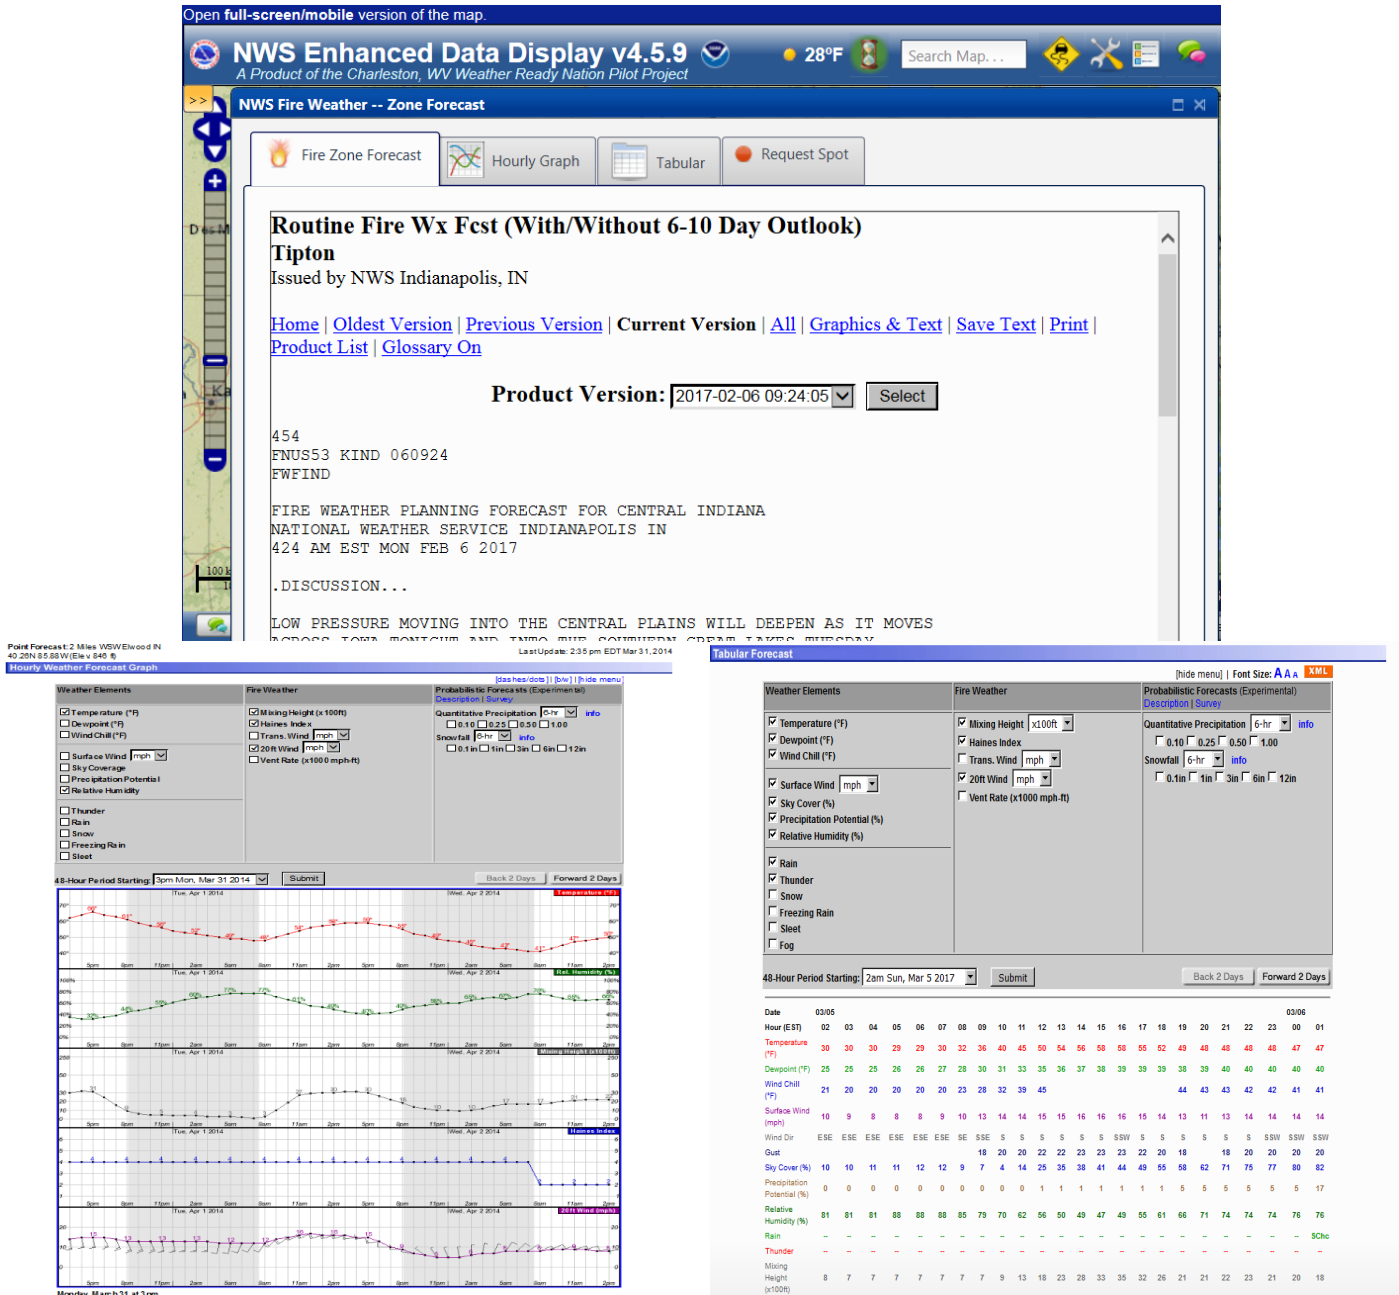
Open full-screen/mobile version of the map.

NWS Enhanced Data Display v4.5.9
A Product of the Charleston, WV Weather Ready Nation Pilot Project

28°F

Search Map...

>>

NWS Fire Weather -- Zone Forecast

Fire Zone Forecast | Hourly Graph | Tabular | Request Spot

Routine Fire Wx Fcst (With/Without 6-10 Day Outlook)
Tipton
Issued by NWS Indianapolis, IN

Home | Oldest Version | Previous Version | Current Version | All | Graphics & Text | Save Text | Print | Product List | Glossary On

Product Version: 2017-02-06 09:24:05 Select

454
FNUS53 KIND 060924
FWFIND

FIRE WEATHER PLANNING FORECAST FOR CENTRAL INDIANA
NATIONAL WEATHER SERVICE INDIANAPOLIS IN
424 AM EST MON FEB 6 2017

.DISCUSSION...

LOW PRESSURE MOVING INTO THE CENTRAL PLAINS WILL DEEPEN AS IT MOVES
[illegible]

Point Forecast: 2 Miles WSW Elwood IN
40.26N 85.88W (Elev 846 ft)
Last Update: 2:35 pm EDT Mar 31, 2014
Hourly Weather Forecast Graph
[dashes/dots] | [b/w] | [hide menu]

Weather Elements
Temperature (°F)
Dewpoint (°F)
Wind Chill (°F)
Surface Wind mph
Sky Coverage
Precipitation Potential
Relative Humidity
Thunder
Rain
Snow
Freezing Rain
Sleet

Fire Weather
Mixing Height (x100ft)
Haines Index
Trans. Wind mph
20ft Wind mph
Vent Rate (x1000 mph-ft)

Probabilistic Forecasts (Experimental)
Description | Survey
Quantitative Precipitation 6-hr info
0.10 0.25 0.50 1.00
Snowfall 6-hr info
0.1in 1in 3in 6in 12in

48-Hour Period Starting: 3pm Mon, Mar 31 2014 Submit
Back 2 Days Forward 2 Days

Tue, Apr 1 2014 | Wed, Apr 2 2014
Temperature (°F)
Rel. Humidity (%)
Mixing Height (x100ft)
Haines Index
20ft Wind (mph)

Monday, March 31 at 3pm

Tabular Forecast
[hide menu] | Font Size: A A A XML

Weather Elements
Temperature (°F)
Dewpoint (°F)
Wind Chill (°F)
Surface Wind mph
Sky Cover (%)
Precipitation Potential (%)
Relative Humidity (%)
Rain
Thunder
Snow
Freezing Rain
Sleet
Fog

Fire Weather
Mixing Height x100ft
Haines Index
Trans. Wind mph
20ft Wind mph
Vent Rate (x1000 mph-ft)

Probabilistic Forecasts (Experimental)
Description | Survey
Quantitative Precipitation 6-hr info
0.10 0.25 0.50 1.00
Snowfall 6-hr info
0.1in 1in 3in 6in 12in

48-Hour Period Starting: 2am Sun, Mar 5 2017 Submit
Back 2 Days Forward 2 Days

| Date | 03/05 | | | | | | | | | | | | | | | | | | | | | | 03/06 | |
|---|---|---|---|---|---|---|---|---|---|---|---|---|---|---|---|---|---|---|---|---|---|---|---|---|
| Hour (EST) | 02 | 03 | 04 | 05 | 06 | 07 | 08 | 09 | 10 | 11 | 12 | 13 | 14 | 15 | 16 | 17 | 18 | 19 | 20 | 21 | 22 | 23 | 00 | 01 |
| Temperature (°F) | 30 | 30 | 30 | 29 | 29 | 30 | 32 | 36 | 40 | 45 | 50 | 54 | 56 | 58 | 58 | 55 | 52 | 49 | 48 | 48 | 48 | 48 | 47 | 47 |
| Dewpoint (°F) | 25 | 25 | 25 | 26 | 26 | 27 | 28 | 30 | 31 | 33 | 35 | 36 | 37 | 38 | 39 | 39 | 39 | 38 | 39 | 40 | 40 | 40 | 40 | 40 |
| Wind Chill (°F) | 21 | 20 | 20 | 20 | 20 | 20 | 23 | 28 | 32 | 39 | 45 | | | | | | | 44 | 43 | 43 | 42 | 42 | 41 | 41 |
| Surface Wind (mph) | 10 | 9 | 8 | 8 | 8 | 9 | 10 | 13 | 14 | 14 | 15 | 15 | 16 | 16 | 16 | 15 | 14 | 13 | 11 | 13 | 14 | 14 | 14 | 14 |
| Wind Dir | ESE | ESE | ESE | ESE | ESE | ESE | SE | SSE | S | S | S | S | S | S | SSW | S | S | S | S | S | SSW | SSW | SSW | SSW |
| Gust | | | | | | | | 18 | 20 | 20 | 22 | 22 | 23 | 23 | 23 | 22 | 20 | 18 | | 18 | 20 | 20 | 20 | 20 |
| Sky Cover (%) | 10 | 10 | 11 | 11 | 12 | 12 | 9 | 7 | 4 | 14 | 25 | 35 | 38 | 41 | 44 | 49 | 55 | 58 | 62 | 71 | 75 | 77 | 80 | 82 |
| Precipitation Potential (%) | 0 | 0 | 0 | 0 | 0 | 0 | 0 | 0 | 0 | 0 | 1 | 1 | 1 | 1 | 1 | 1 | 1 | 5 | 5 | 5 | 5 | 5 | 5 | 17 |
| Relative Humidity (%) | 81 | 81 | 81 | 88 | 88 | 88 | 85 | 79 | 70 | 62 | 56 | 50 | 49 | 47 | 49 | 55 | 61 | 66 | 71 | 74 | 74 | 74 | 76 | 76 |
| Rain | -- | -- | -- | -- | -- | -- | -- | -- | -- | -- | -- | -- | -- | -- | -- | -- | -- | -- | -- | -- | -- | -- | -- | SChc |
| Thunder | -- | -- | -- | -- | -- | -- | -- | -- | -- | -- | -- | -- | -- | -- | -- | -- | -- | -- | -- | -- | -- | -- | -- | -- |
| Mixing Height (x100ft) | 8 | 7 | 7 | 7 | 7 | 7 | 7 | 9 | 13 | 18 | 23 | 28 | 33 | 35 | 32 | 26 | 21 | 21 | 22 | 23 | 21 | 20 | 18 | |